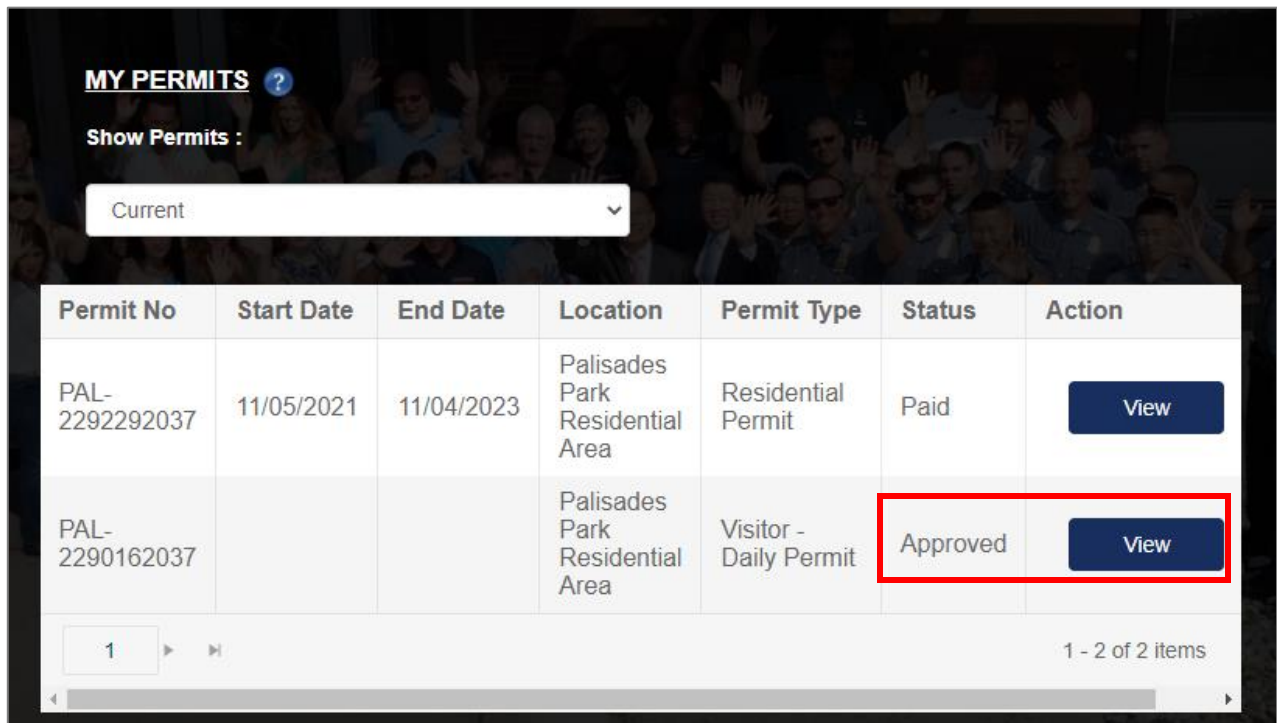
MY PERMITS ?

Show Permits :

Current

| Permit No | Start Date | End Date | Location | Permit Type | Status | Action |
|---|---|---|---|---|---|---|
| PAL-2292292037 | 11/05/2021 | 11/04/2023 | Palisades Park Residential Area | Residential Permit | Paid | View |
| PAL-2290162037 | | | Palisades Park Residential Area | Visitor - Daily Permit | Approved | View |

1

1 - 2 of 2 items